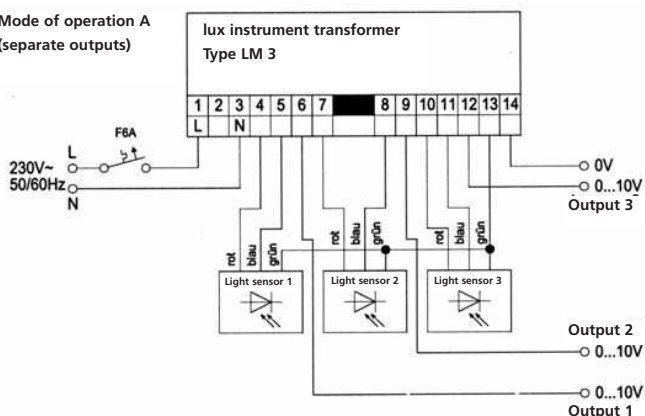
Mode of operation A
(separate outputs)

lux instrument transformer
Type LM 3

| 1 | 2 | 3 | 4 | 5 | 6 | 7 |  | 8 | 9 | 10 | 11 | 12 | 13 | 14 |
|---|---|---|---|---|---|---|---|---|---|---|---|---|---|---|
| L |  | N |  |  |  |  |  |  |  |  |  |  |  |  |

F6A

230V~
50/60Hz

L

N

rot blau grün

rot blau grün

rot blau grün

Light sensor 1

Light sensor 2

Light sensor 3

0V

0...10V

Output 3

Output 2

0...10V

0...10V

Output 1